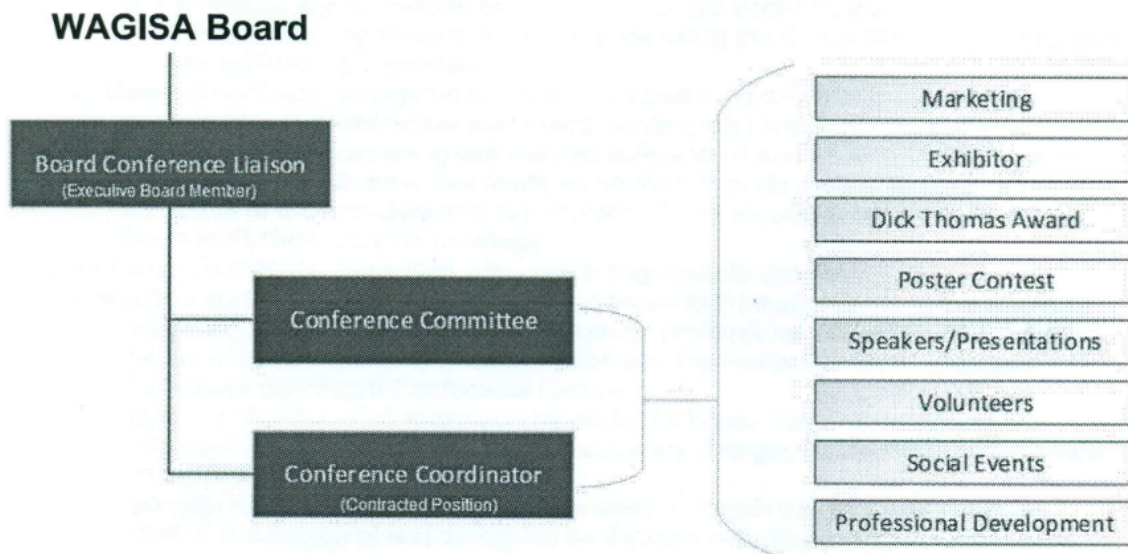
WAGISA Board

Board Conference Liaison
(Executive Board Member)

Conference Committee

Conference Coordinator
(Contracted Position)

Marketing

Exhibitor

Dick Thomas Award

Poster Contest

Speakers/Presentations

Volunteers

Social Events

Professional Development